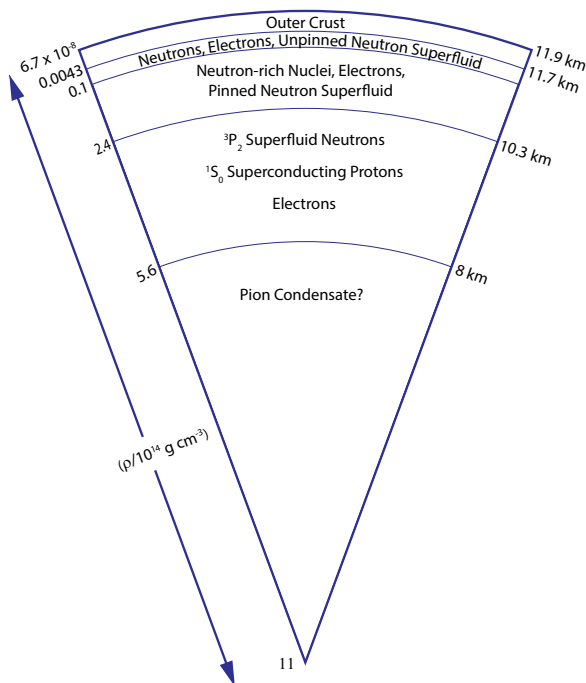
Outer Crust

Neutrons, Electrons, Unpinned Neutron Superfluid

Neutron-rich Nuclei, Electrons, Pinned Neutron Superfluid

$^3P_2$ Superfluid Neutrons

$^1S_0$ Superconducting Protons

Electrons

Pion Condensate?

$6.7 \times 10^{-8}$

0.0043

0.1

2.4

5.6

11

11.9 km

11.7 km

10.3 km

8 km

($\rho/10^{14}$ g cm$^{-3}$)